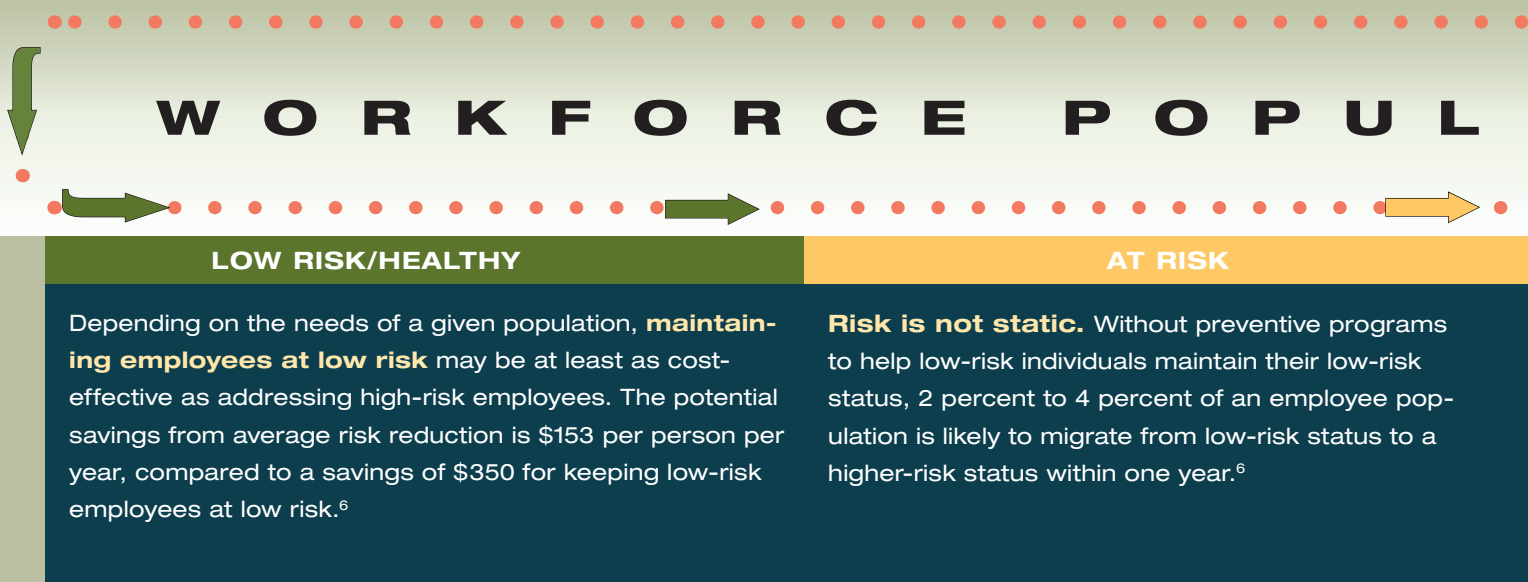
WORKFORCE POPUL

LOW RISK/HEALTHY

Depending on the needs of a given population, maintaining employees at low risk may be at least as cost-effective as addressing high-risk employees. The potential savings from average risk reduction is $153 per person per year, compared to a savings of $350 for keeping low-risk employees at low risk.$^6$

AT RISK

Risk is not static. Without preventive programs to help low-risk individuals maintain their low-risk status, 2 percent to 4 percent of an employee population is likely to migrate from low-risk status to a higher-risk status within one year.$^6$